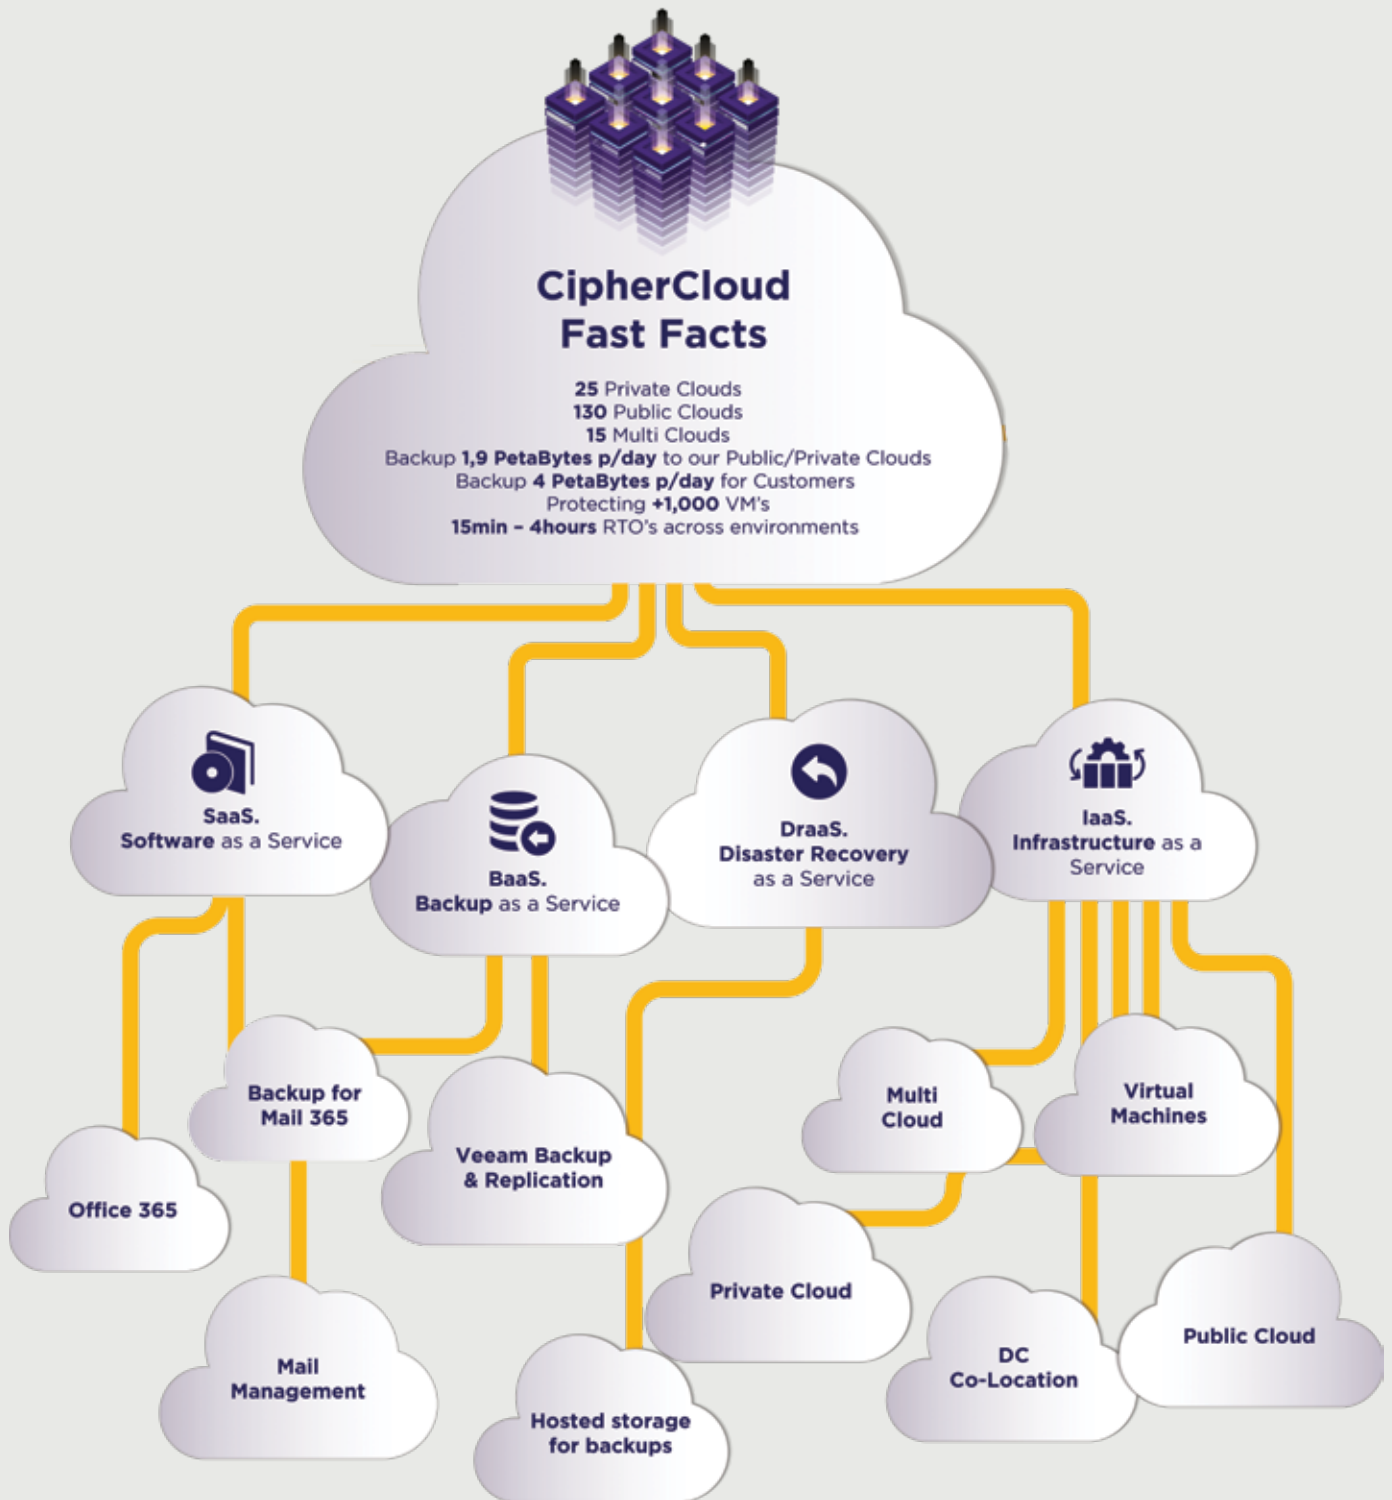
CipherCloud Fast Facts

25 Private Clouds
130 Public Clouds
15 Multi Clouds
Backup 1,9 PetaBytes p/day to our Public/Private Clouds
Backup 4 PetaBytes p/day for Customers
Protecting +1,000 VM's
15min - 4hours RTO's across environments

SaaS.
Software as a Service

BaaS.
Backup as a Service

DraaS.
Disaster Recovery as a Service

IaaS.
Infrastructure as a Service

Backup for Mail 365

Office 365

Mail Management

Veeam Backup & Replication

Hosted storage for backups

Multi Cloud

Virtual Machines

Private Cloud

DC Co-Location

Public Cloud